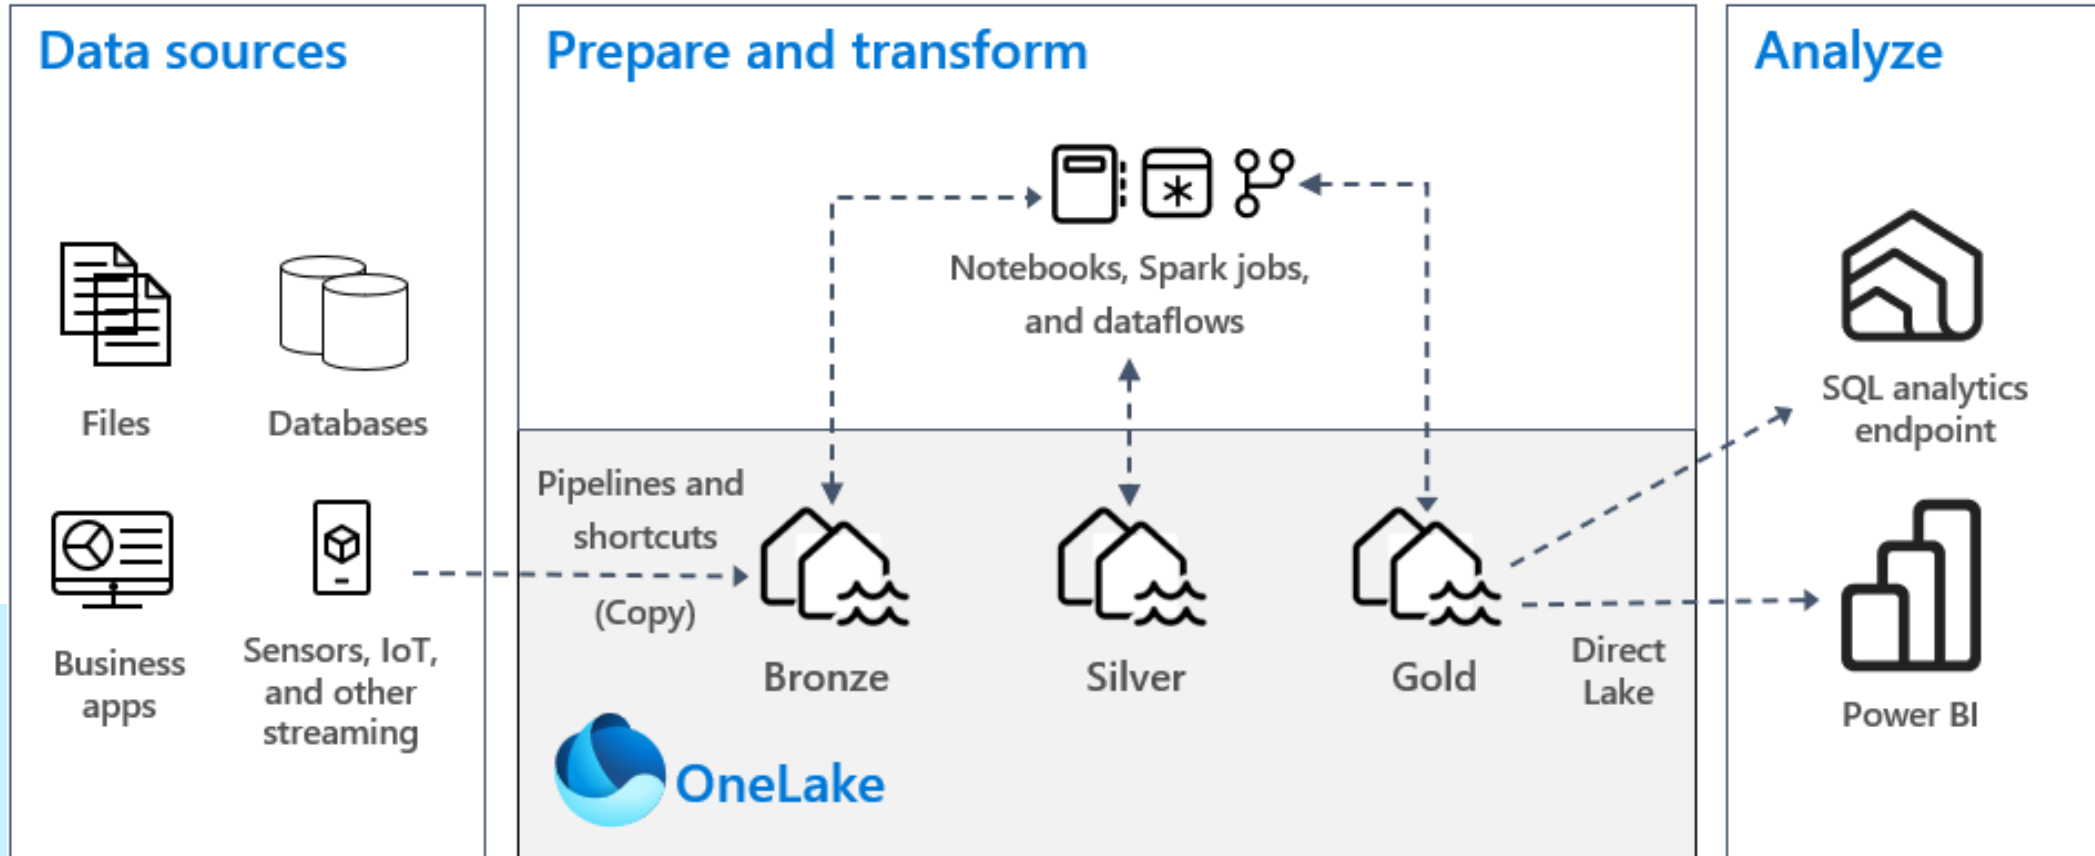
Data sources

Files

Databases

Business apps

Sensors, IoT, and other streaming

Prepare and transform

Notebooks, Spark jobs, and dataflows

Pipelines and shortcuts

(Copy)

Bronze

Silver

Gold

OneLake

Direct Lake

Analyze

SQL analytics endpoint

Power BI